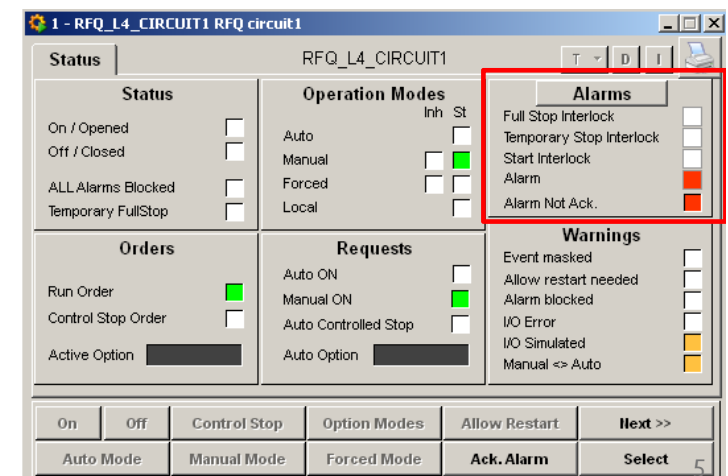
1 - RFQ_L4_CIRCUIT1 RFQ circuit1

Status

RFQ_L4_CIRCUIT1

T D I

Status

On / Opened
Off / Closed
ALL Alarms Blocked
Temporary FullStop

Operation Modes

Inh St

Auto
Manual
Forced
Local

Alarms

Full Stop Interlock
Temporary Stop Interlock
Start Interlock
Alarm
Alarm Not Ack.

Orders

Run Order
Control Stop Order
Active Option

Requests

Auto ON
Manual ON
Auto Controlled Stop
Auto Option

Warnings

Event masked
Allow restart needed
Alarm blocked
I/O Error
I/O Simulated
Manual <> Auto

| On | Off | Control Stop | Option Modes | Allow Restart | Next >> |
|---|---|---|---|---|---|
| Auto Mode | Manual Mode | Forced Mode | Ack. Alarm | Select | |

5